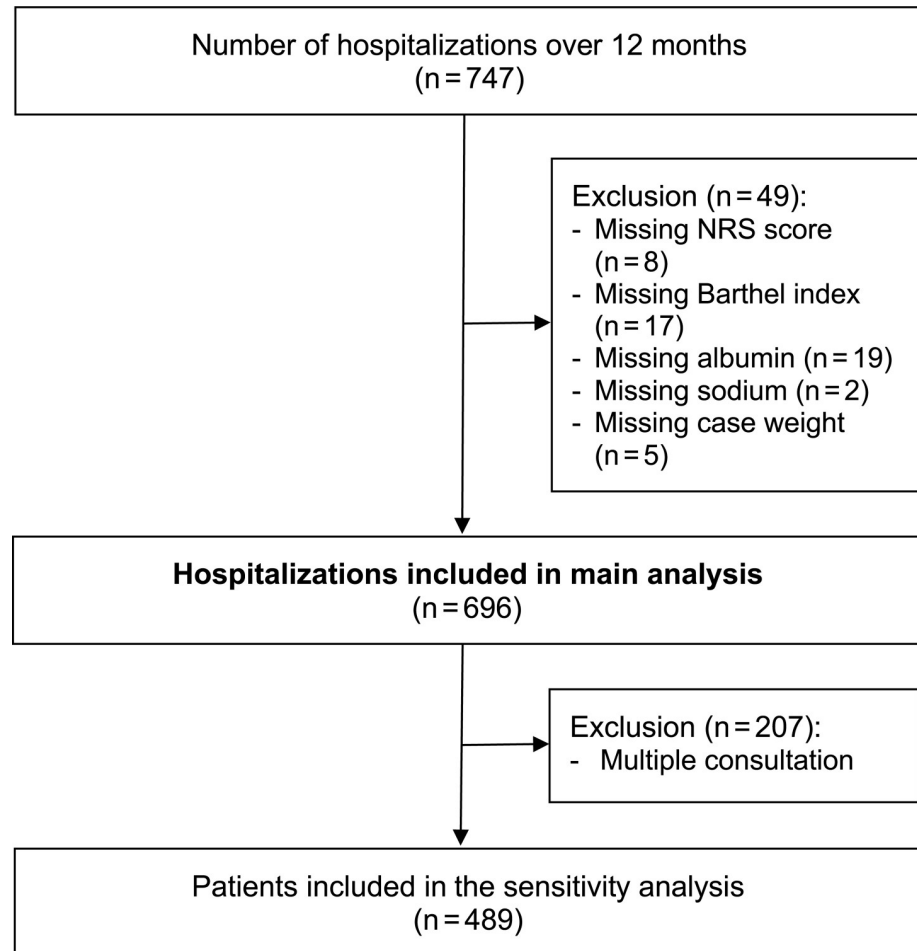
Number of hospitalizations over 12 months
(n = 747)

Exclusion (n = 49):
- Missing NRS score (n = 8)
- Missing Barthel index (n = 17)
- Missing albumin (n = 19)
- Missing sodium (n = 2)
- Missing case weight (n = 5)

**Hospitalizations included in main analysis**
(n = 696)

Exclusion (n = 207):
- Multiple consultation

Patients included in the sensitivity analysis
(n = 489)